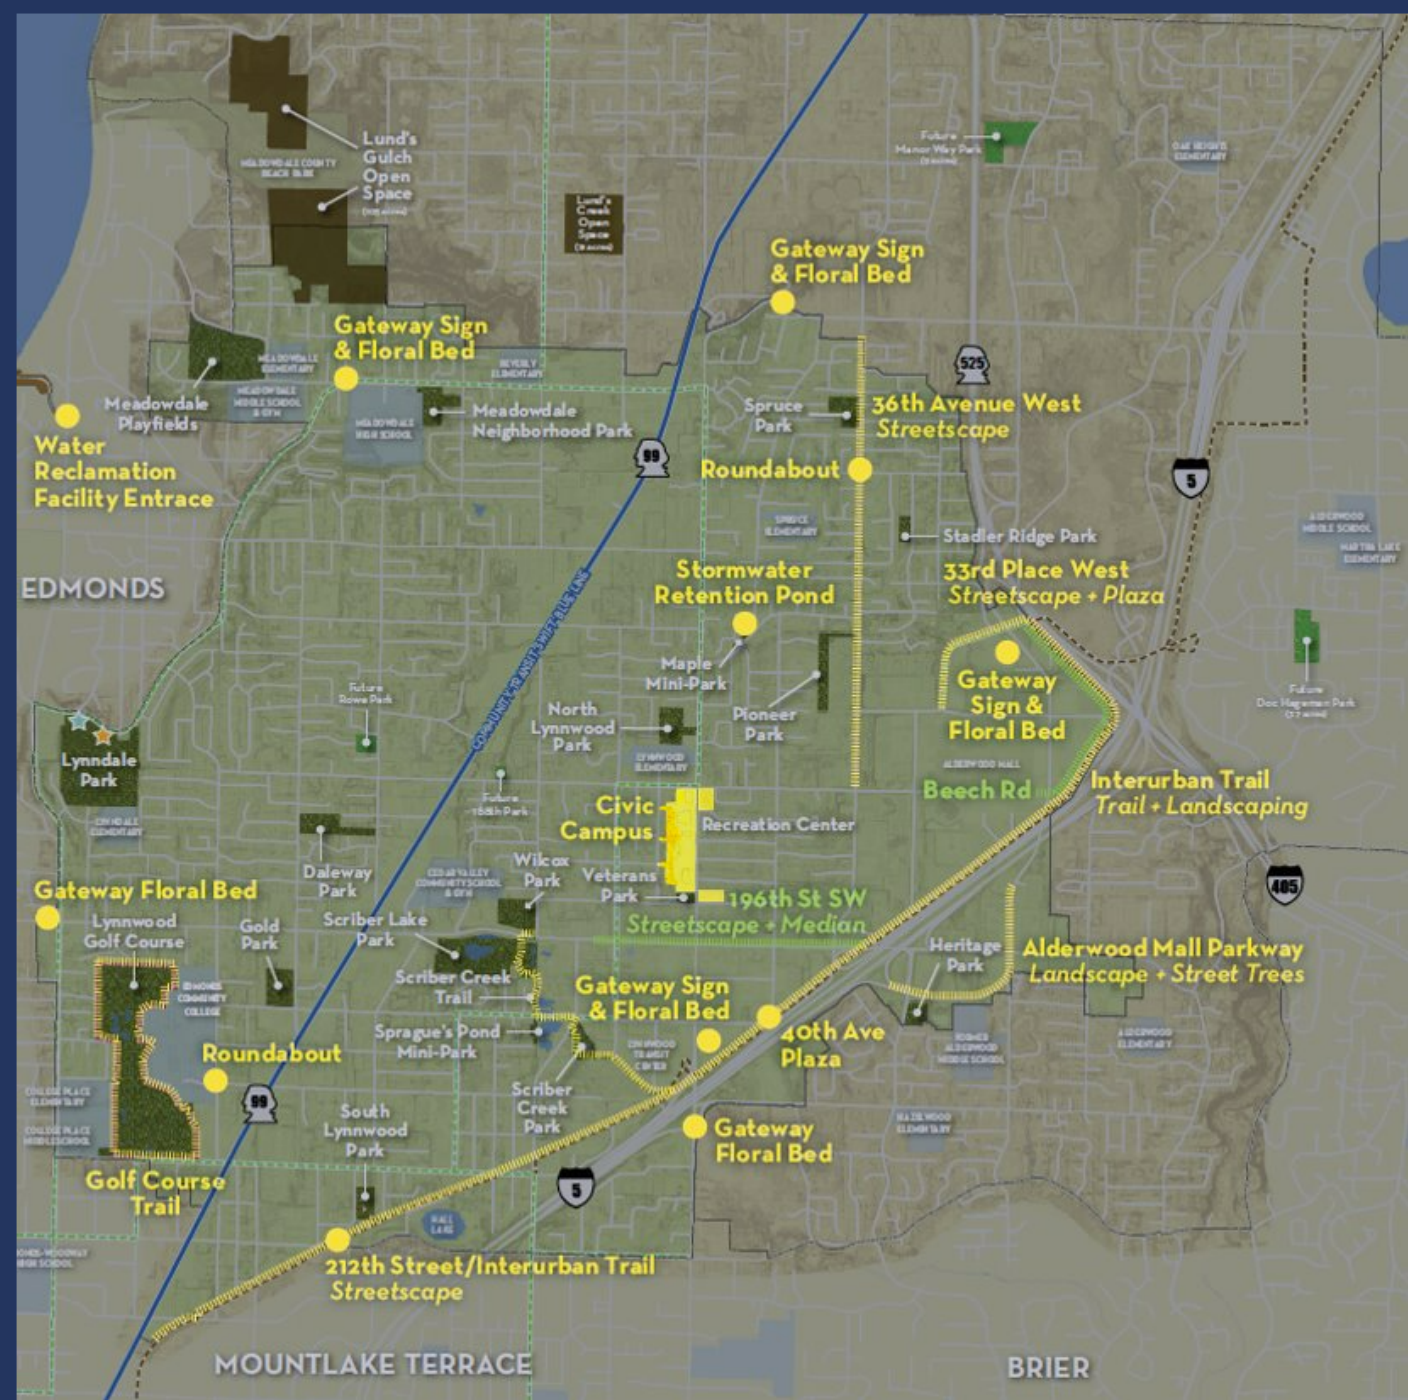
Lund's Gulch Open Space

MEADOWDALE COUNTY BEACH PARK

Lund's Creek Open Space

Future Manor Way Park

OAK HEIGHTS ELEMENTARY

Gateway Sign & Floral Bed

Gateway Sign & Floral Bed

MEADOWDALE ELEMENTARY

BEVERLY ELEMENTARY

MEADOWDALE MIDDLE SCHOOL & GYM

MEADOWDALE HIGH SCHOOL

Meadowdale Playfields

Meadowdale Neighborhood Park

Water Reclamation Facility Entrace

Spruce Park

36th Avenue West Streetscape

525

99

Roundabout

5

SPRUCE ELEMENTARY

Stadler Ridge Park

ALDERWOOD MIDDLE SCHOOL

MARTHA LAKE ELEMENTARY

EDMONDS

COMMUNITY TRANSIT SWIFT BLUE LINE

Stormwater Retention Pond

33rd Place West Streetscape + Plaza

Maple Mini-Park

Pioneer Park

Gateway Sign & Floral Bed

Future Doc Hageman Park

Future Rowe Park

North Lynnwood Park

LYNNWOOD ELEMENTARY

ALDERWOOD MALL

Lynndale Park

Future 188th Park

Beech Rd

Interurban Trail Trail + Landscaping

Civic Campus

Recreation Center

Daleway Park

CEDAR VALLEY COMMUNITY SCHOOL & GYM

Wilcox Park

Veterans Park

196th St SW Streetscape + Median

Gateway Floral Bed

Lynnwood Golf Course

Gold Park

Scriber Lake Park

Heritage Park

Alderwood Mall Parkway Landscape + Street Trees

405

EDMONDS COMMUNITY COLLEGE

Scriber Creek Trail

Gateway Sign & Floral Bed

Sprague's Pond Mini-Park

LYNNWOOD TRANSIT CENTER

40th Ave Plaza

FORMER ALDERWOOD MIDDLE SCHOOL

ALDERWOOD ELEMENTARY

Roundabout

99

Scriber Creek Park

COLLEGE PLACE ELEMENTARY

COLLEGE PLACE MIDDLE SCHOOL

South Lynnwood Park

HAZELWOOD ELEMENTARY

Gateway Floral Bed

Golf Course Trail

5

HALL LAKE

EDMONDS-WOODWAY HIGH SCHOOL

212th Street/Interurban Trail Streetscape

MOUNTLAKE TERRACE

BRIER